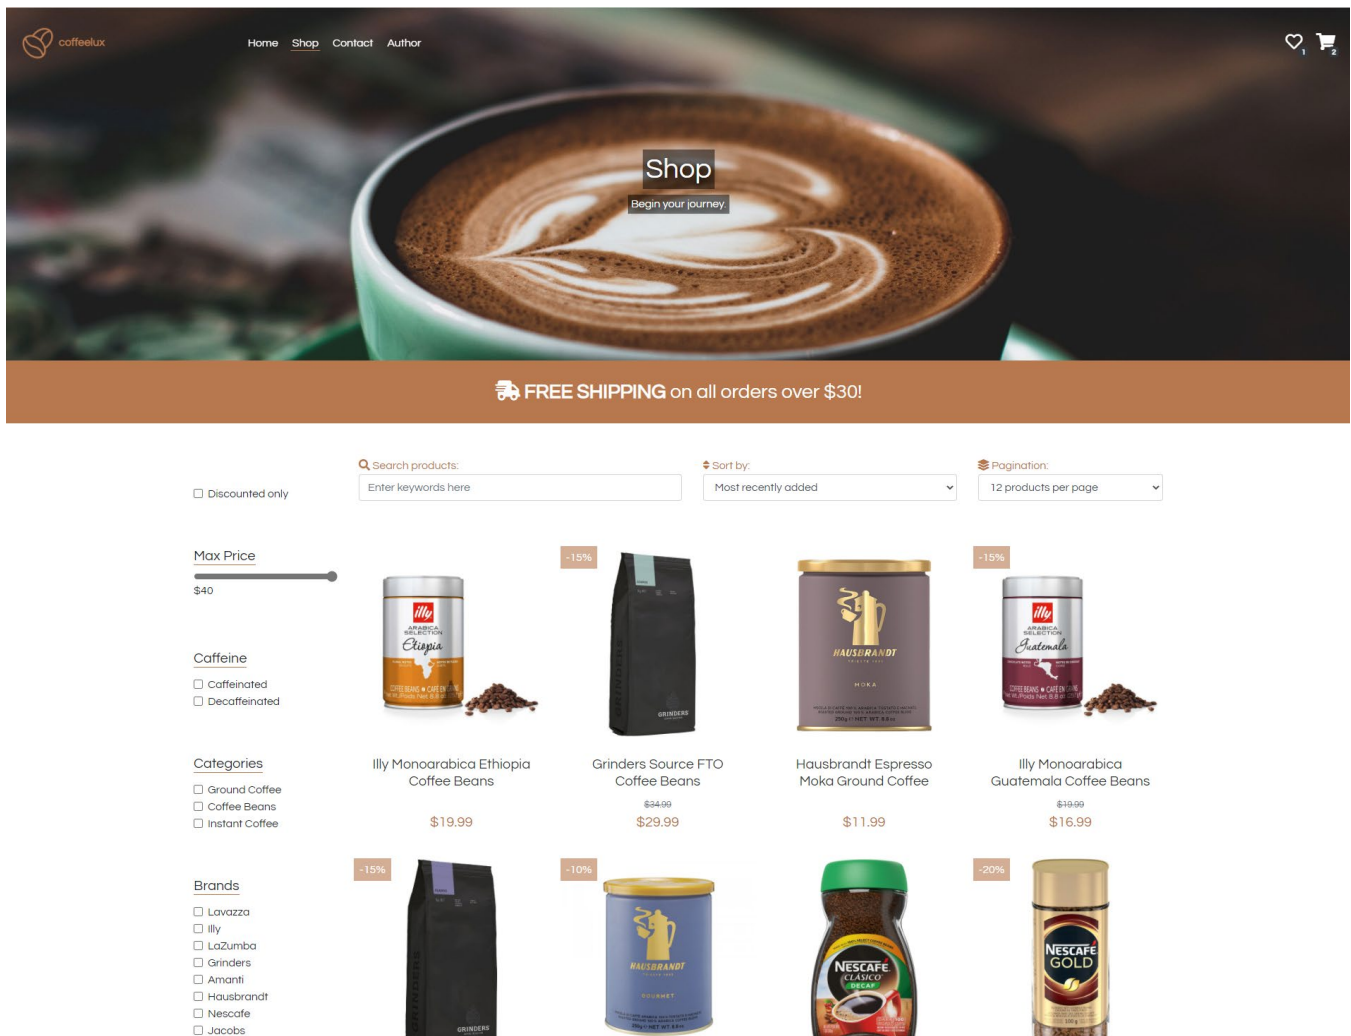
coffeelux

Home Shop Contact Author

1 2

Shop

Begin your journey.

FREE SHIPPING on all orders over $30!

Discounted only

Search products:

Enter keywords here

Sort by:

Most recently added

Pagination:

12 products per page

Max Price

$40

Caffeine

Caffeinated

Decaffeinated

Categories

Ground Coffee

Coffee Beans

Instant Coffee

Brands

Lavazza

Illy

LaZumba

Grinders

Amanti

Hausbrandt

Nescafe

Jacobs

Illy Monoarabica Ethiopia Coffee Beans

$19.99

-15%

Grinders Source FTO Coffee Beans

$34.99

$29.99

Hausbrandt Espresso Moka Ground Coffee

$11.99

-15%

Illy Monoarabica Guatemala Coffee Beans

$19.99

$16.99

-15%

-10%

-20%